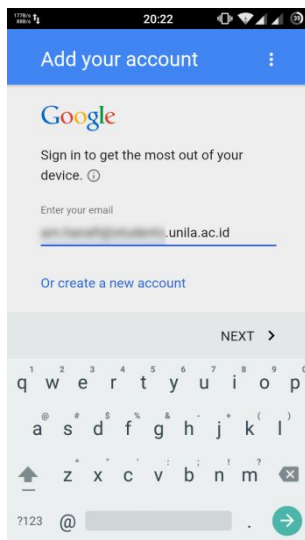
177B/s
20:22

Add your account

Google

Sign in to get the most out of your device. ⓘ

Enter your email

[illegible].unila.ac.id

Or create a new account

NEXT >

1 2 3 4 5 6 7 8 9 0
q w e r t y u i o p
@ # $ % & - + ( )
a s d f g h j k l
* " ' : ; ! ?
z x c v b n m

?123 @ .